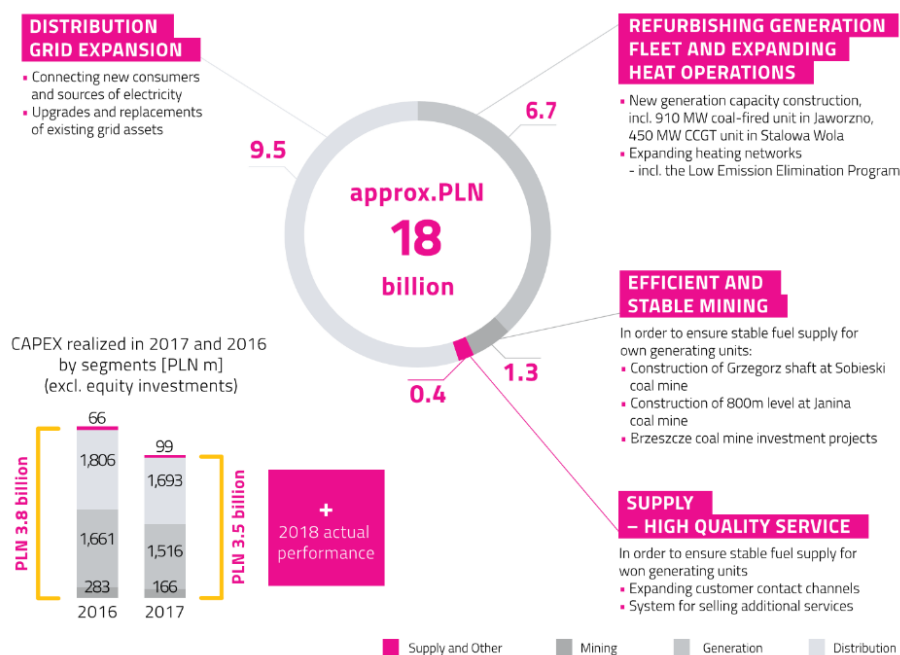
DISTRIBUTION GRID EXPANSION

- Connecting new consumers and sources of electricity
- Upgrades and replacements of existing grid assets

REFURBISHING GENERATION FLEET AND EXPANDING HEAT OPERATIONS

- New generation capacity construction, incl. 910 MW coal-fired unit in Jaworzno, 450 MW CCGT unit in Stalowa Wola
- Expanding heating networks - incl. the Low Emission Elimination Program

9.5

6.7

approx.PLN
18
billion

1.3

0.4

EFFICIENT AND STABLE MINING

In order to ensure stable fuel supply for own generating units:

- Construction of Grzegorz shaft at Sobieski coal mine
- Construction of 800m level at Janina coal mine
- Brzeszcze coal mine investment projects

CAPEX realized in 2017 and 2016 by segments [PLN m] (excl. equity investments)

| | 2016 | 2017 |
|---|---|---|
| | 66 | 99 |
| | 1,806 | 1,693 |
| | 1,661 | 1,516 |
| | 283 | 166 |

PLN 3.8 billion

PLN 3.5 billion

+
2018 actual performance

SUPPLY – HIGH QUALITY SERVICE

In order to ensure stable fuel supply for won generating units

- Expanding customer contact channels
- System for selling additional services

Supply and Other
Mining
Generation
Distribution